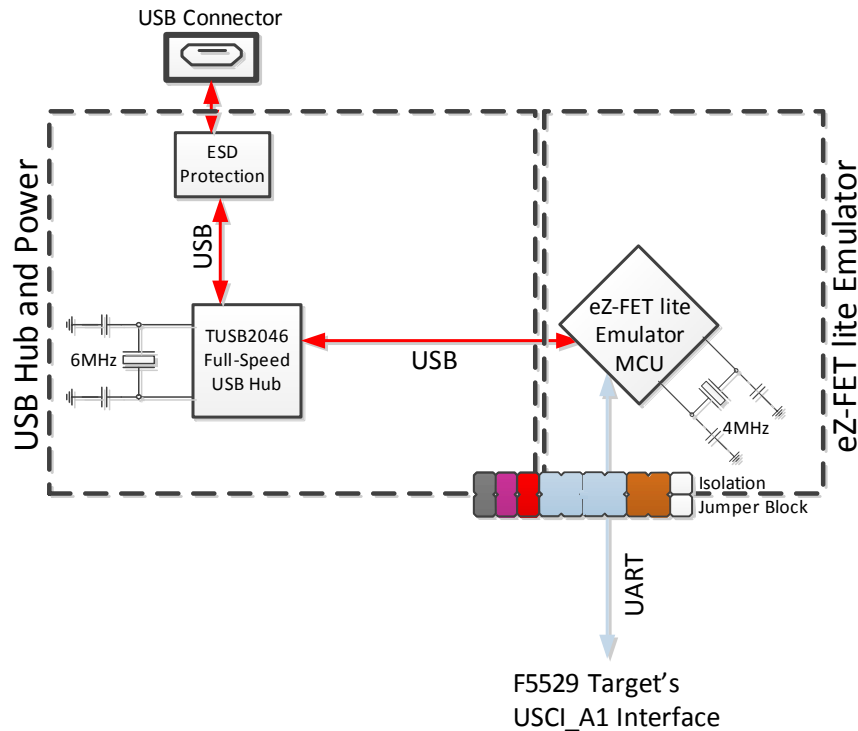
USB Connector

ESD Protection

USB

USB Hub and Power

TUSB2046 Full-Speed USB Hub

6MHz

USB

eZ-FET lite Emulator MCU

4MHz

eZ-FET lite Emulator

Isolation Jumper Block

UART

F5529 Target’s USCI_A1 Interface